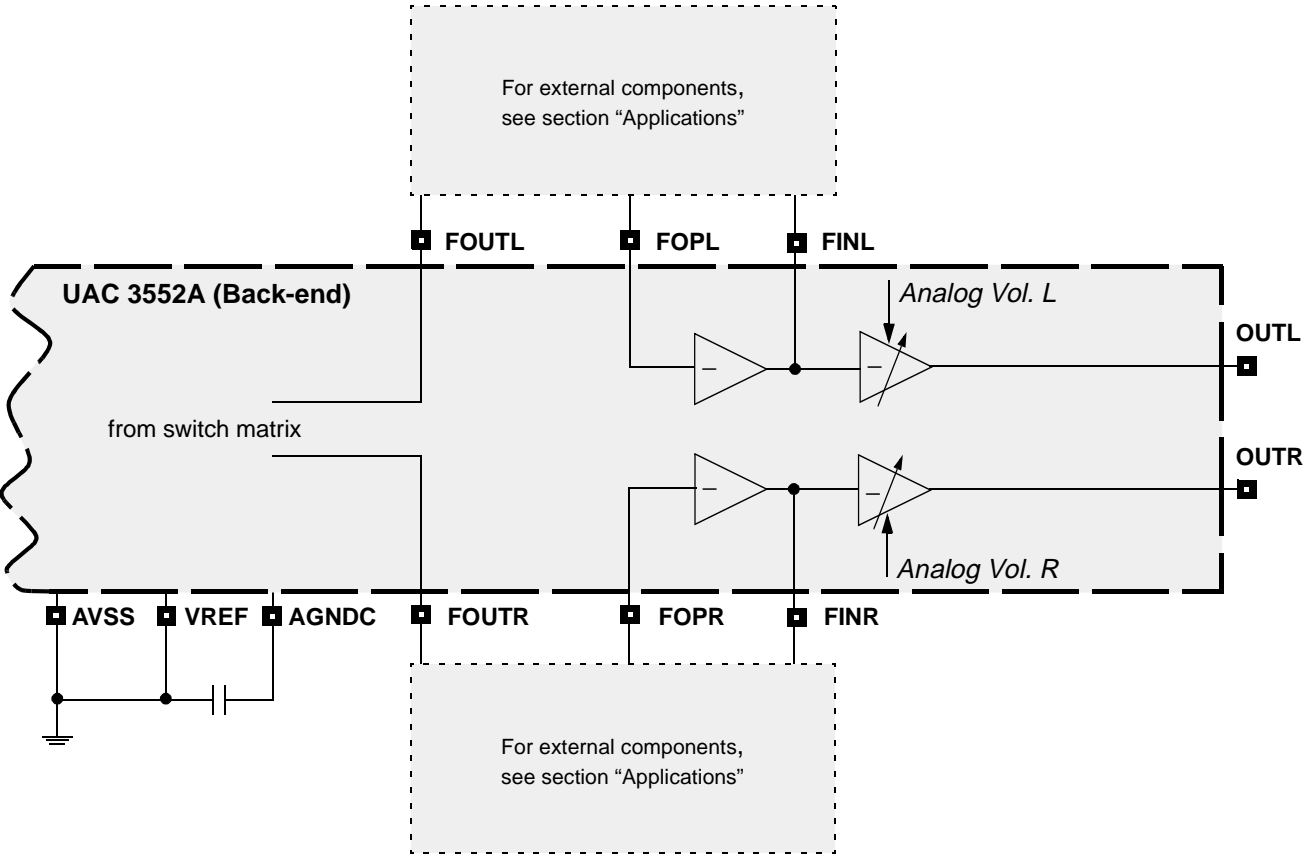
For external components, see section “Applications”

FOUTL FOPL FINL

UAC 3552A (Back-end)

Analog Vol. L

OUTL

from switch matrix

–

–

–

–

OUTR

Analog Vol. R

AVSS VREF AGNDC FOUTR FOPR FINR

For external components, see section “Applications”